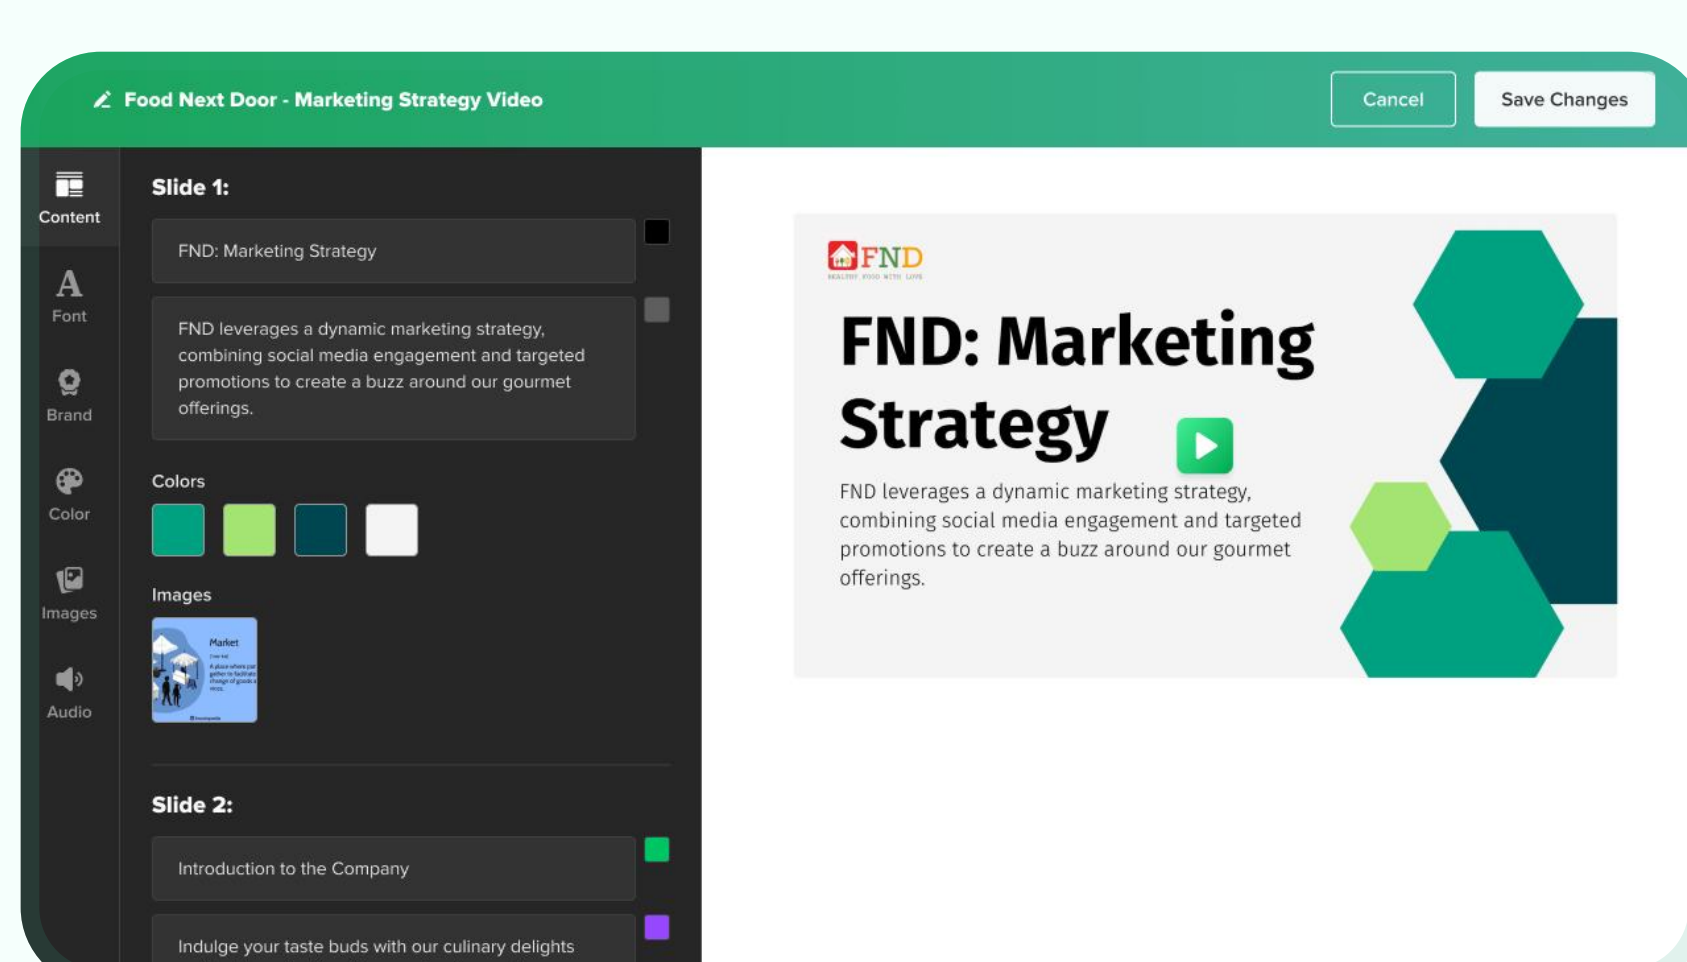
Food Next Door - Marketing Strategy Video

Cancel

Save Changes

Content

Font

Brand

Color

Images

Audio

Slide 1:

FND: Marketing Strategy

FND leverages a dynamic marketing strategy, combining social media engagement and targeted promotions to create a buzz around our gourmet offerings.

Colors

Images

Market

Slide 2:

Introduction to the Company

Indulge your taste buds with our culinary delights

FND

HEALTHY FOOD WITH LOVE

FND: Marketing Strategy

FND leverages a dynamic marketing strategy, combining social media engagement and targeted promotions to create a buzz around our gourmet offerings.